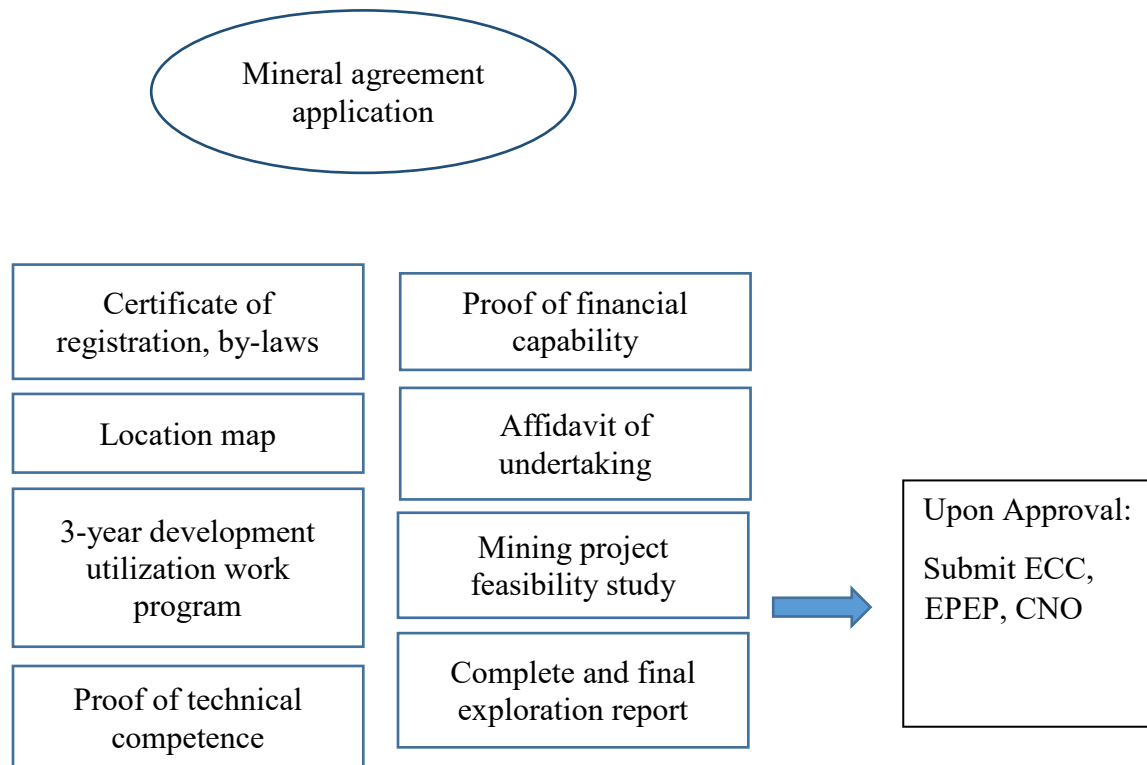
Mineral agreement application

Certificate of registration, by-laws

Location map

3-year development utilization work program

Proof of technical competence

Proof of financial capability

Affidavit of undertaking

Mining project feasibility study

Complete and final exploration report

Upon Approval:

Submit ECC, EPEP, CNO